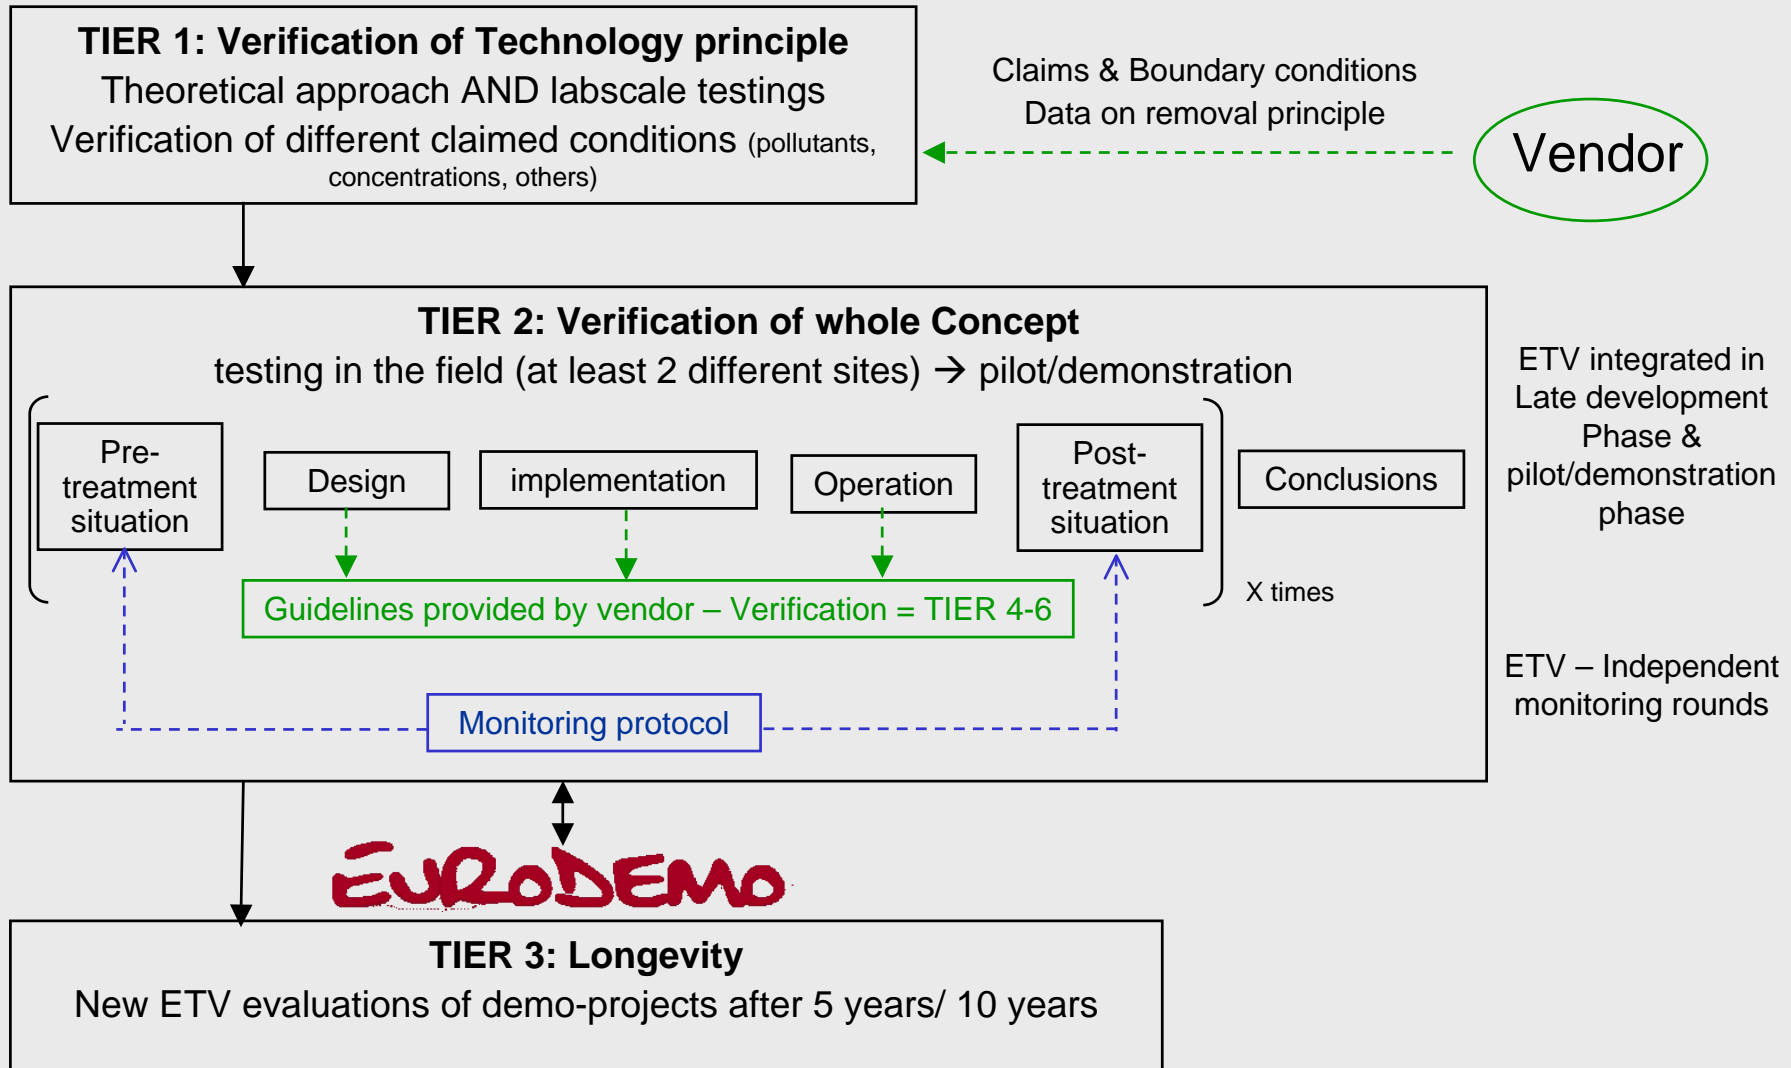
TIER 1: Verification of Technology principle
Theoretical approach AND labscale testings
Verification of different claimed conditions (pollutants, concentrations, others)

Claims & Boundary conditions
Data on removal principle

Vendor

TIER 2: Verification of whole Concept
testing in the field (at least 2 different sites) → pilot/demonstration

Pre-treatment situation

Design

implementation

Operation

Post-treatment situation

Conclusions

X times

Guidelines provided by vendor – Verification = TIER 4-6

Monitoring protocol

ETV integrated in Late development Phase & pilot/demonstration phase

ETV – Independent monitoring rounds

EURODEMO

TIER 3: Longevity
New ETV evaluations of demo-projects after 5 years/ 10 years